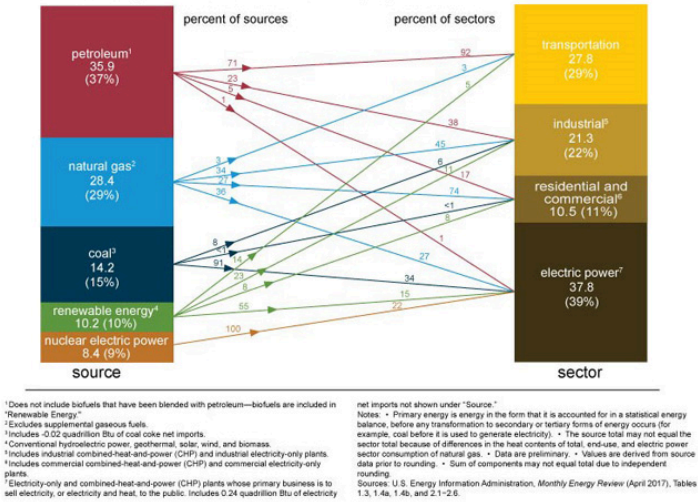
percent of sources

percent of sectors

petroleum$^1$ 35.9 (37%)

natural gas$^2$ 28.4 (29%)

coal$^3$ 14.2 (15%)

renewable energy$^4$ 10.2 (10%)

nuclear electric power 8.4 (9%)

source

transportation 27.8 (29%)

industrial$^5$ 21.3 (22%)

residential and commercial$^6$ 10.5 (11%)

electric power$^7$ 37.8 (39%)

sector

71
23
5
1
92
3
5
38
3
34
17
36
45
6
11
17
74
<1
8
8
<1
91
14
23
27
34
1
65
15
22
100

$^1$ Does not include biofuels that have been blended with petroleum—biofuels are included in "Renewable Energy."
$^2$ Excludes supplemental gaseous fuels.
$^3$ Includes -0.02 quadrillion Btu of coal coke net imports.
$^4$ Conventional hydroelectric power, geothermal, solar, wind, and biomass.
$^5$ Includes industrial combined-heat-and-power (CHP) and industrial electricity-only plants.
$^6$ Includes commercial combined-heat-and-power (CHP) and commercial electricity-only plants.
$^7$ Electricity-only and combined-heat-and-power (CHP) plants whose primary business is to sell electricity, or electricity and heat, to the public. Includes 0.24 quadrillion Btu of electricity net imports not shown under "Source."

Notes: • Primary energy is energy in the form that it is accounted for in a statistical energy balance, before any transformation to secondary or tertiary forms of energy occurs (for example, coal before it is used to generate electricity). • The source total may not equal the sector total because of differences in the heat contents of total, end-use, and electric power sector consumption of natural gas. • Data are preliminary. • Values are derived from source data prior to rounding. • Sum of components may not equal total due to independent rounding.
Sources: U.S. Energy Information Administration, Monthly Energy Review (April 2017), Tables 1.3, 1.4a, 1.4b, and 2.1–2.6.